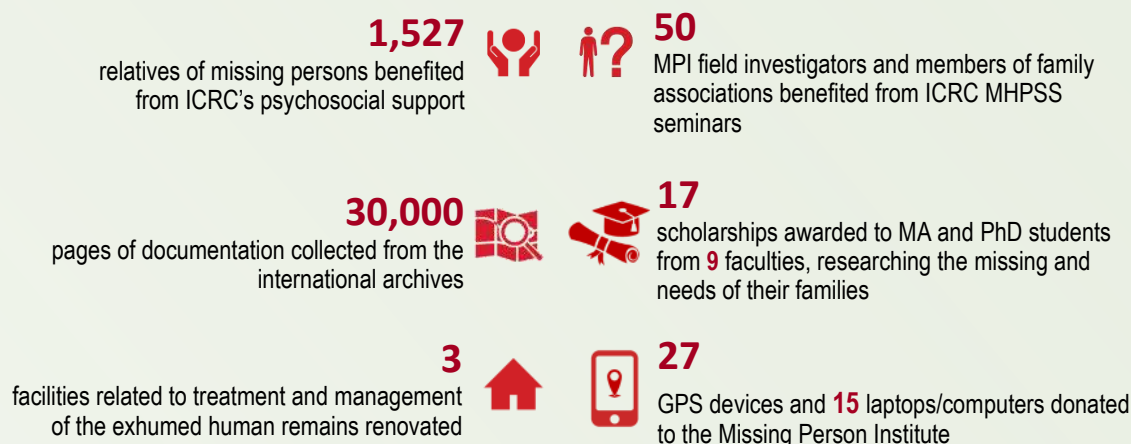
1,527
relatives of missing persons benefited from ICRC's psychosocial support

50
MPI field investigators and members of family associations benefited from ICRC MHPSS seminars

30,000
pages of documentation collected from the international archives

17
scholarships awarded to MA and PhD students from 9 faculties, researching the missing and needs of their families

3
facilities related to treatment and management of the exhumed human remains renovated

27
GPS devices and 15 laptops/computers donated to the Missing Person Institute